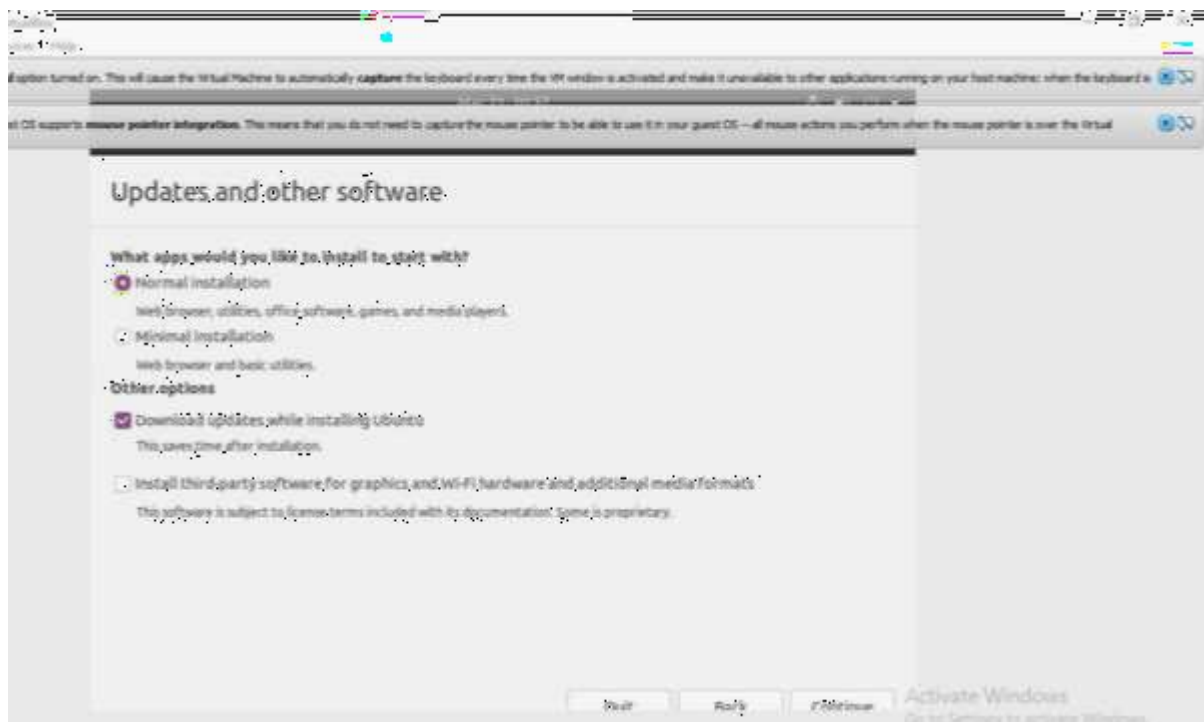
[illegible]
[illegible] Help

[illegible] option turned on. This will cause the Virtual Machine to automatically capture the keyboard every time the VM window is activated and make it unavailable to other applications running on your host machine: when the keyboard is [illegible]

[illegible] OS supports mouse pointer integration. This means that you do not need to capture the mouse pointer to be able to use it in your guest OS — all mouse actions you perform when the mouse pointer is over the Virtual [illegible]

Updates and other software

What apps would you like to install to start with?

Normal installation

Web browser, utilities, office software, games, and media players.

Minimal installation

Web browser and basic utilities.

Other options

Download updates while installing Ubuntu

This saves time after installation.

Install third-party software for graphics and Wi-Fi hardware and additional media formats

This software is subject to license terms included with its documentation. Some is proprietary.

Quit Back Continue

Activate Windows
Go to Settings to activate Windows.